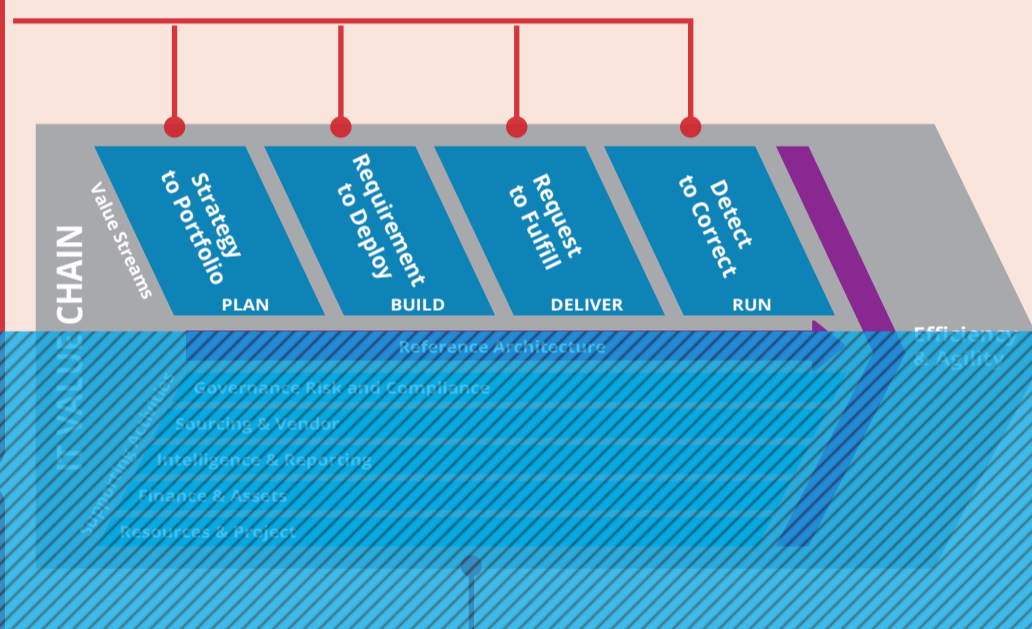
IT VALUE CHAIN

Value Streams

Strategy to Portfolio
PLAN

Requirement to Deploy
BUILD

Request to Fulfill
DELIVER

Detect to Correct
RUN

Efficiency & Agility

Supporting Activities

Reference Architecture
Governance Risk and Compliance
Sourcing & Vendor
Intelligence & Reporting
Finance & Assets
Resources & Project